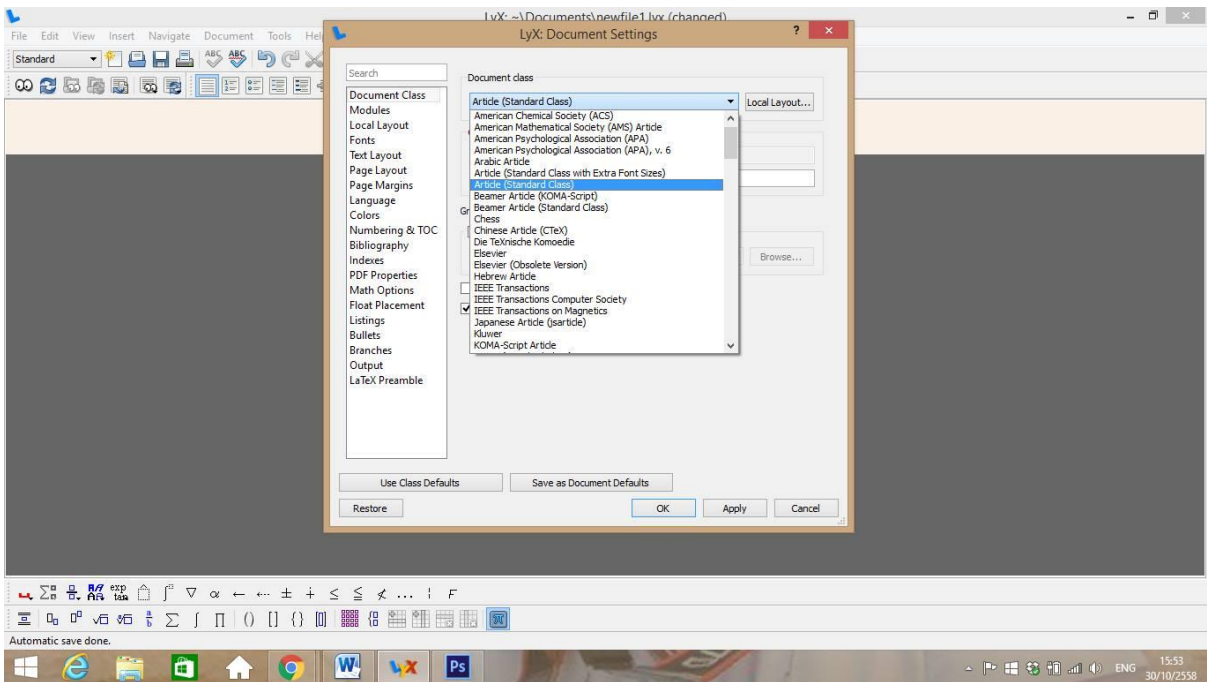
LyX: ~\Documents\newfile1.lyx (changed)

File Edit View Insert Navigate Document Tools Hel

Standard

LyX: Document Settings

?

Search

Document Class
Modules
Local Layout
Fonts
Text Layout
Page Layout
Page Margins
Language
Colors
Numbering & TOC
Bibliography
Indexes
PDF Properties
Math Options
Float Placement
Listings
Bullets
Branches
Output
LaTeX Preamble

Document class

Article (Standard Class)

Local Layout...

American Chemical Society (ACS)
American Mathematical Society (AMS) Article
American Psychological Association (APA)
American Psychological Association (APA), v. 6
Arabic Article
Article (Standard Class with Extra Font Sizes)
Article (Standard Class)
Beamer Article (KOMA-Script)
Beamer Article (Standard Class)
Chess
Chinese Article (CTeX)
Die TeXnische Komoedie
Elsevier
Elsevier (Obsolete Version)
Hebrew Article
IEEE Transactions
IEEE Transactions Computer Society
IEEE Transactions on Magnetics
Japanese Article (jsarticle)
Kluwer
KOMA-Script Article

Gr

Browse...

Use Class Defaults

Save as Document Defaults

Restore

OK

Apply

Cancel

Automatic save done.

ENG

15:53
30/10/2558